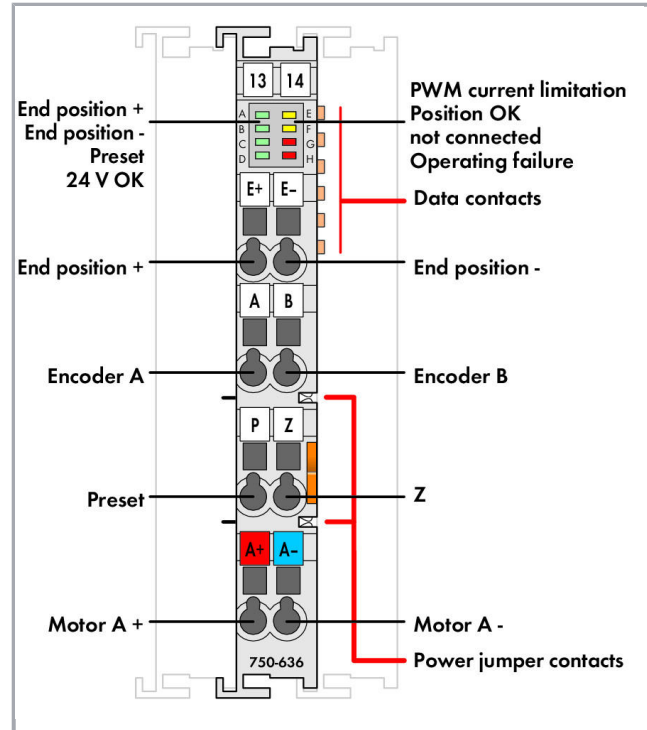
13 14

End position +
End position -
Preset
24 V OK

A B C D

E F G H

PWM current limitation
Position OK
not connected
Operating failure

Data contacts

E+ E-

End position +

End position -

A B

Encoder A

Encoder B

P Z

Preset

Z

A+ A-

Motor A +

Motor A -

750-636

Power jumper contacts